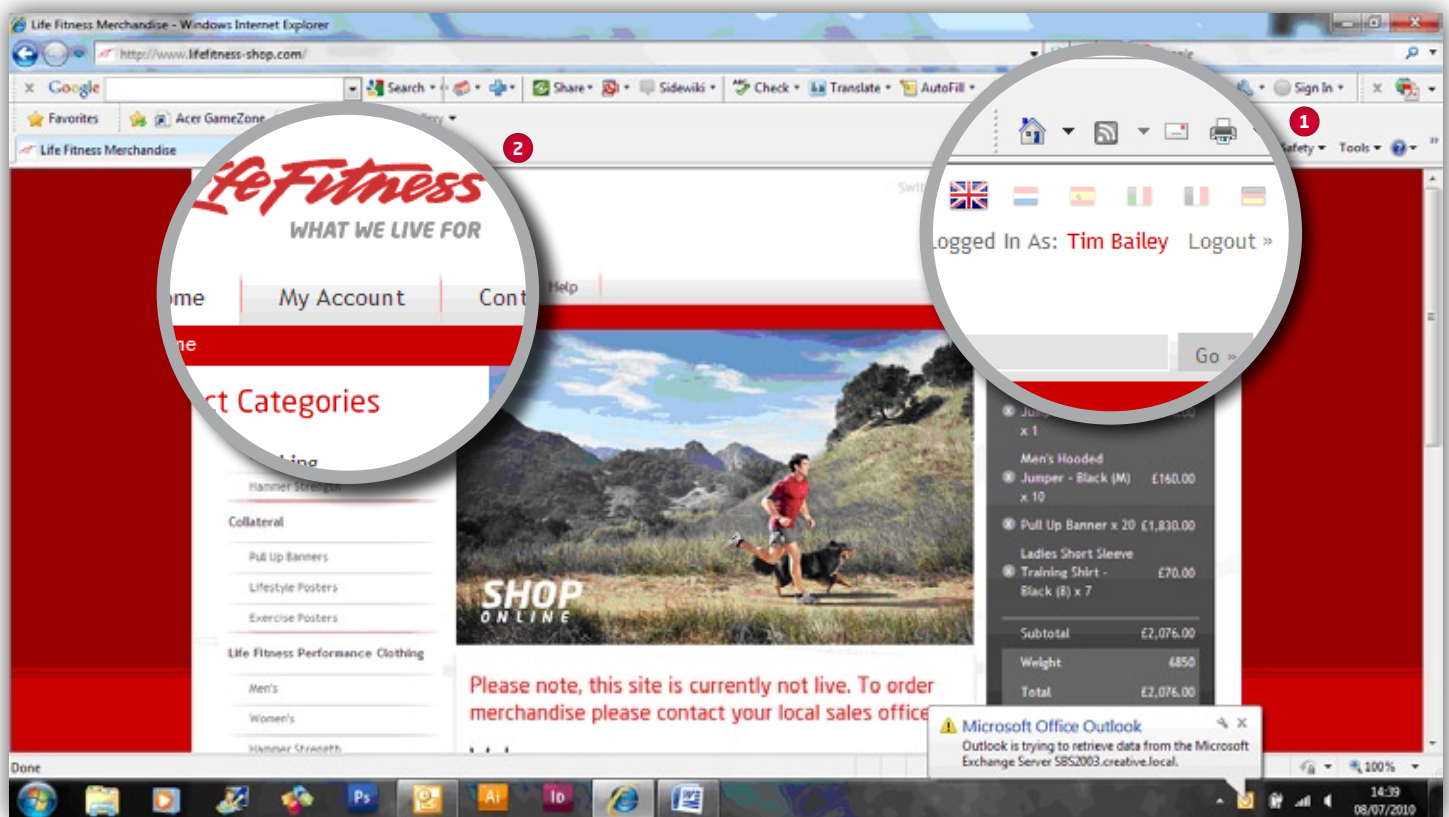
Life Fitness Merchandise - Windows Internet Explorer

http://www.lifefitness-shop.com/

Google | Search | Share | Sidewiki | Check | Translate | AutoFill | Sign In

Favorites | Acer GameZone

Life Fitness Merchandise

Safety | Tools

1

2

LifeFitness
WHAT WE LIVE FOR

ome | My Account | Cont | Help

ome

ct Categories

Hammer Strength

Collateral

Pull Up Banners

Lifestyle Posters

Exercise Posters

Life Fitness Performance Clothing

Men's

Women's

Hammer Strength

SHOP
ONLINE

Please note, this site is currently not live. To order merchandise please contact your local sales office

Logged In As: Tim Bailey Logout »

Go »

x 1

Men's Hooded Jumper - Black (M) x 10 £160.00

Pull Up Banner x 20 £1,830.00

Ladies Short Sleeve Training Shirt - Black (8) x 7 £70.00

| Subtotal | £2,076.00 |
|---|---|
| Weight | 6850 |
| Total | £2,076.00 |

Microsoft Office Outlook
Outlook is trying to retrieve data from the Microsoft Exchange Server SBS2003.creative.local.

Done

100%

14:39
08/07/2010